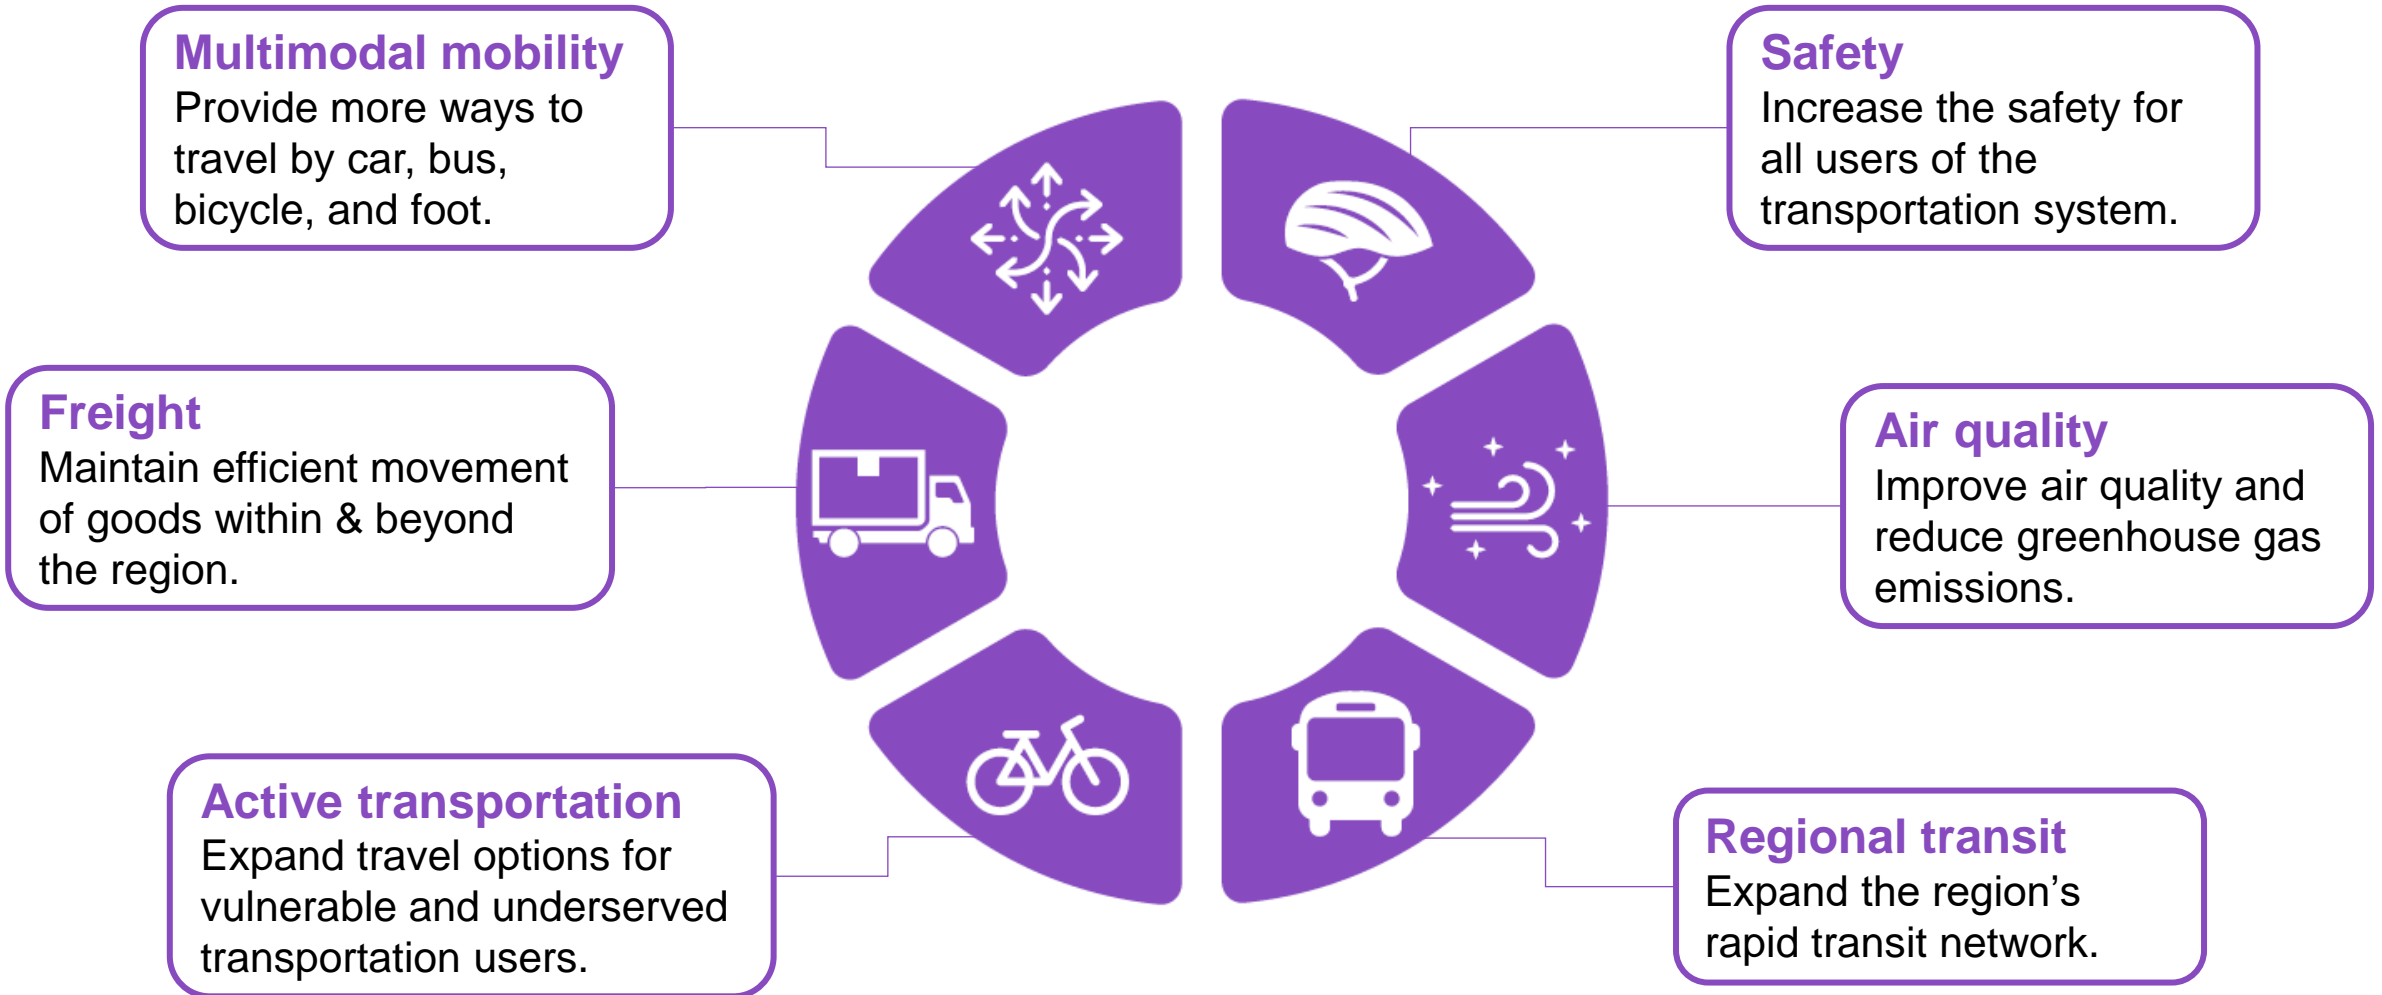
Multimodal mobility
Provide more ways to travel by car, bus, bicycle, and foot.

Safety
Increase the safety for all users of the transportation system.

Freight
Maintain efficient movement of goods within & beyond the region.

Air quality
Improve air quality and reduce greenhouse gas emissions.

Active transportation
Expand travel options for vulnerable and underserved transportation users.

Regional transit
Expand the region’s rapid transit network.